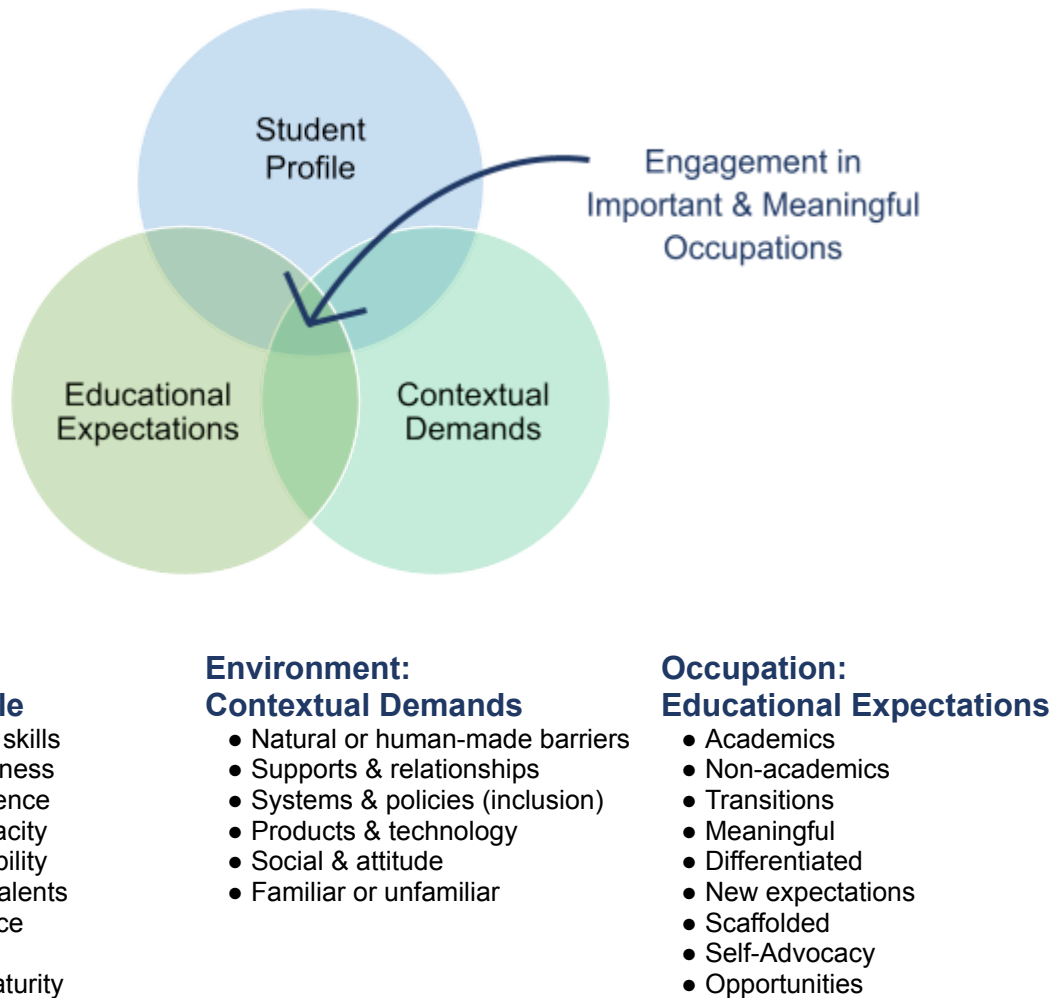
Student Profile

Engagement in Important & Meaningful Occupations

Educational Expectations

Contextual Demands

le
skills
ness
ence
acity
bility
alents
ce

aturity

Environment: Contextual Demands
● Natural or human-made barriers
● Supports & relationships
● Systems & policies (inclusion)
● Products & technology
● Social & attitude
● Familiar or unfamiliar

Occupation: Educational Expectations
● Academics
● Non-academics
● Transitions
● Meaningful
● Differentiated
● New expectations
● Scaffolded
● Self-Advocacy
● Opportunities